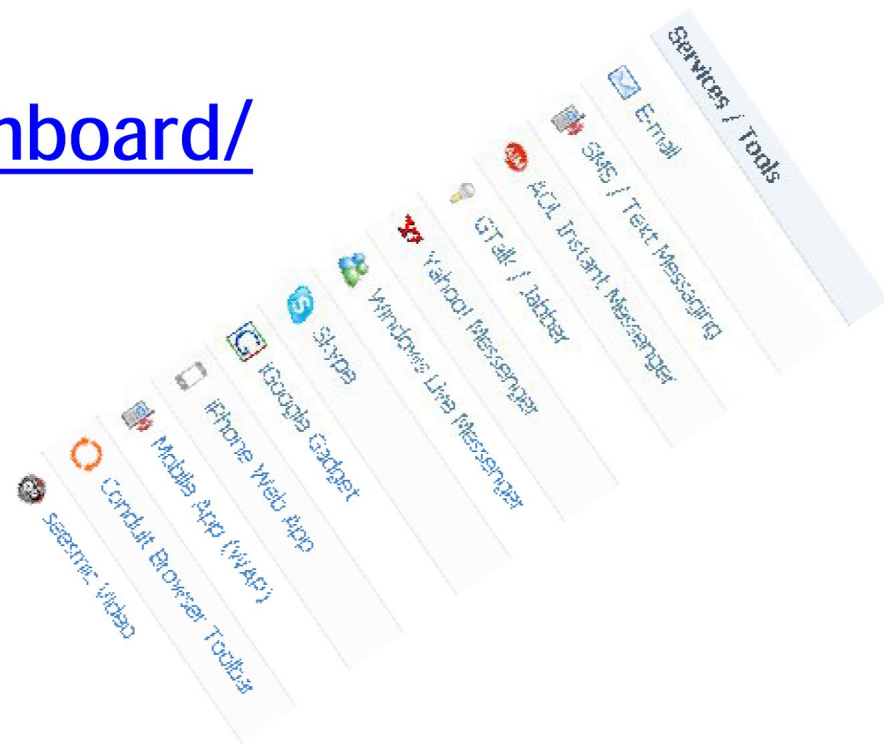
nboard/

Services / Tools

E-mail

SMS / Text Messaging

AOL Instant Messenger

GTalk / Jabber

Yahoo! Messenger

Windows Live Messenger

Skype

iGoogle Gadget

iPhone Web App

Mobile App (WAP)

Conduit Browser Toolbar

Seesmic Video